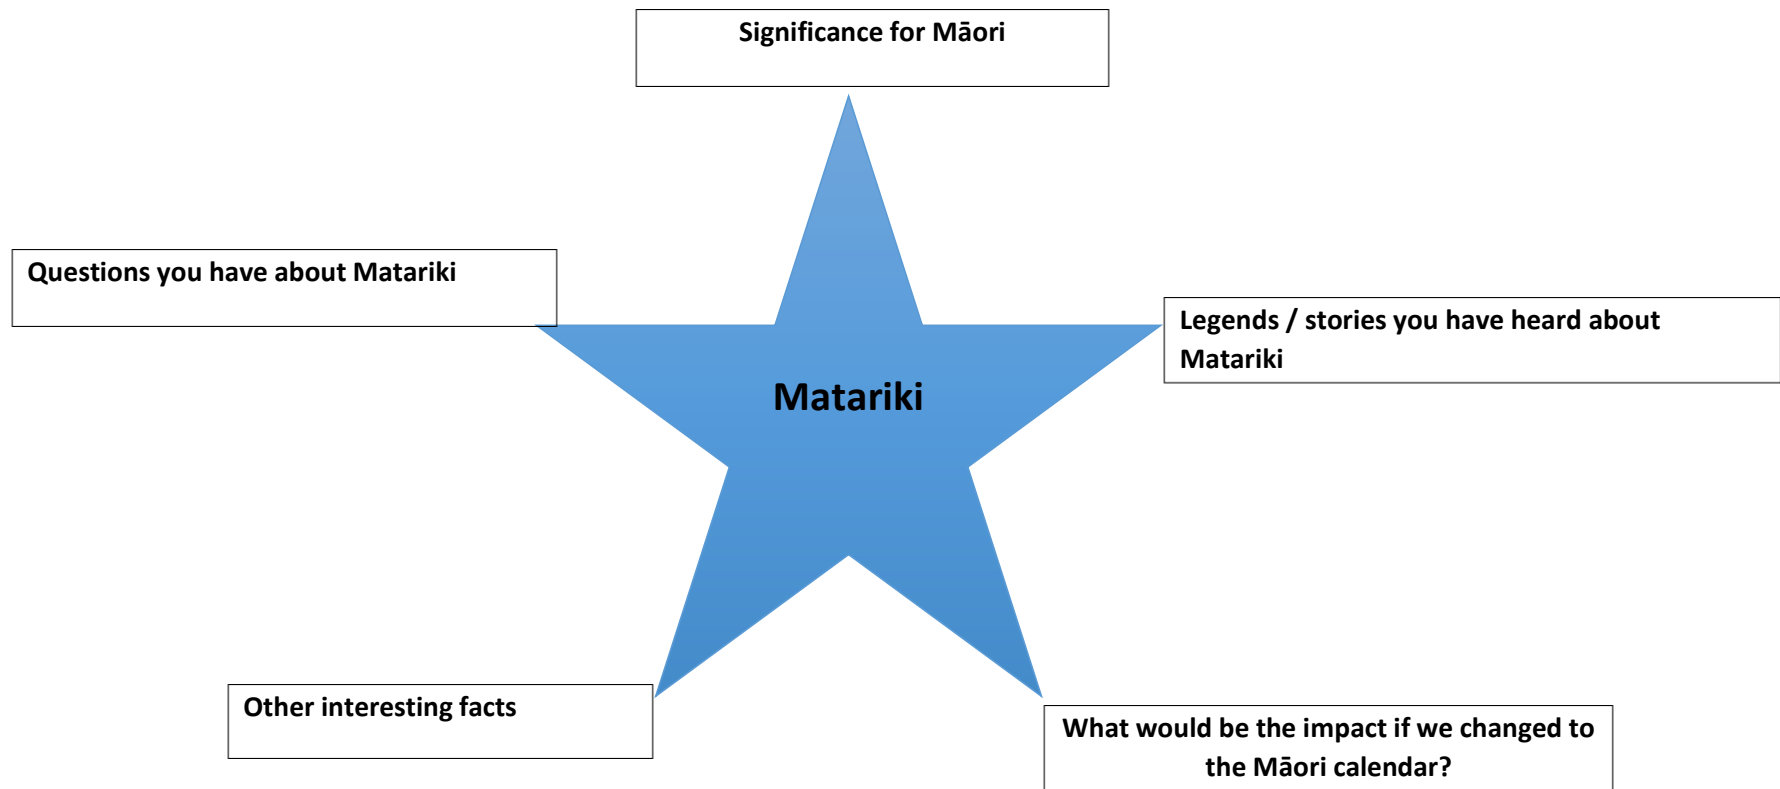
Significance for Māori

Questions you have about Matariki

Matariki

Legends / stories you have heard about Matariki

Other interesting facts

What would be the impact if we changed to the Māori calendar?